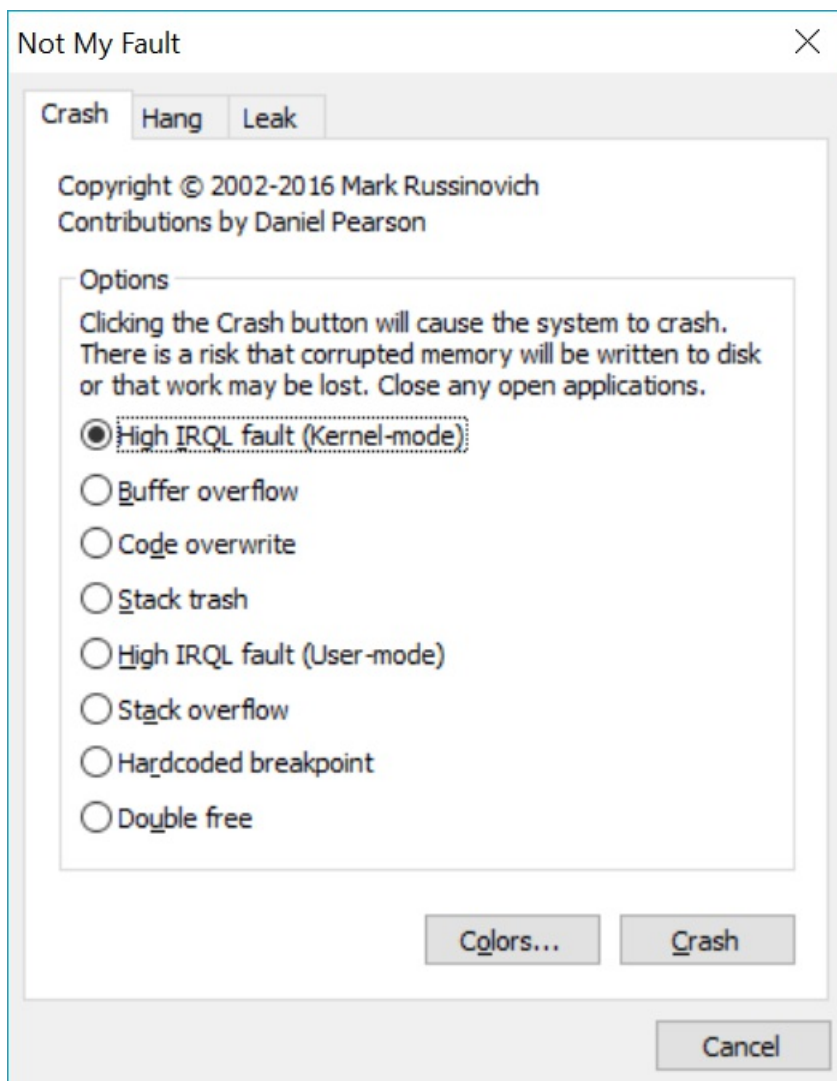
Not My Fault

Crash | Hang | Leak

Copyright © 2002-2016 Mark Russinovich
Contributions by Daniel Pearson

Options

Clicking the Crash button will cause the system to crash. There is a risk that corrupted memory will be written to disk or that work may be lost. Close any open applications.

High IRQL fault (Kernel-mode)

Buffer overflow

Code overwrite

Stack trash

High IRQL fault (User-mode)

Stack overflow

Hardcoded breakpoint

Double free

Colors...

Crash

Cancel